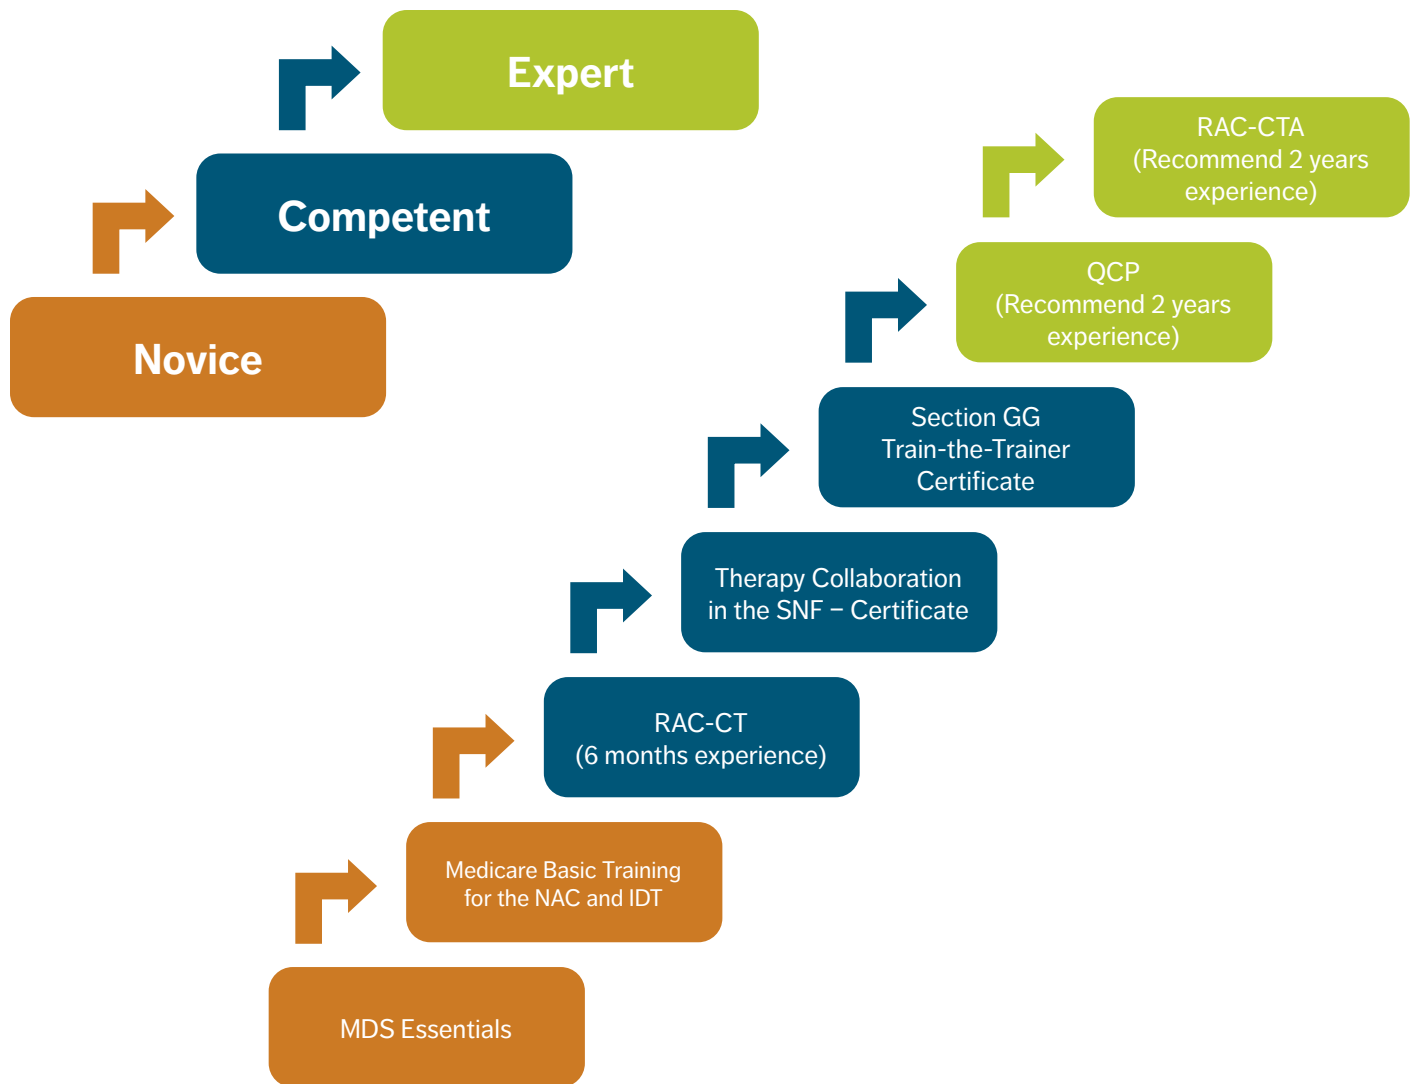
Expert

Competent

Novice

RAC-CTA
(Recommend 2 years experience)

QCP
(Recommend 2 years experience)

Section GG
Train-the-Trainer Certificate

Therapy Collaboration in the SNF – Certificate

RAC-CT
(6 months experience)

Medicare Basic Training for the NAC and IDT

MDS Essentials